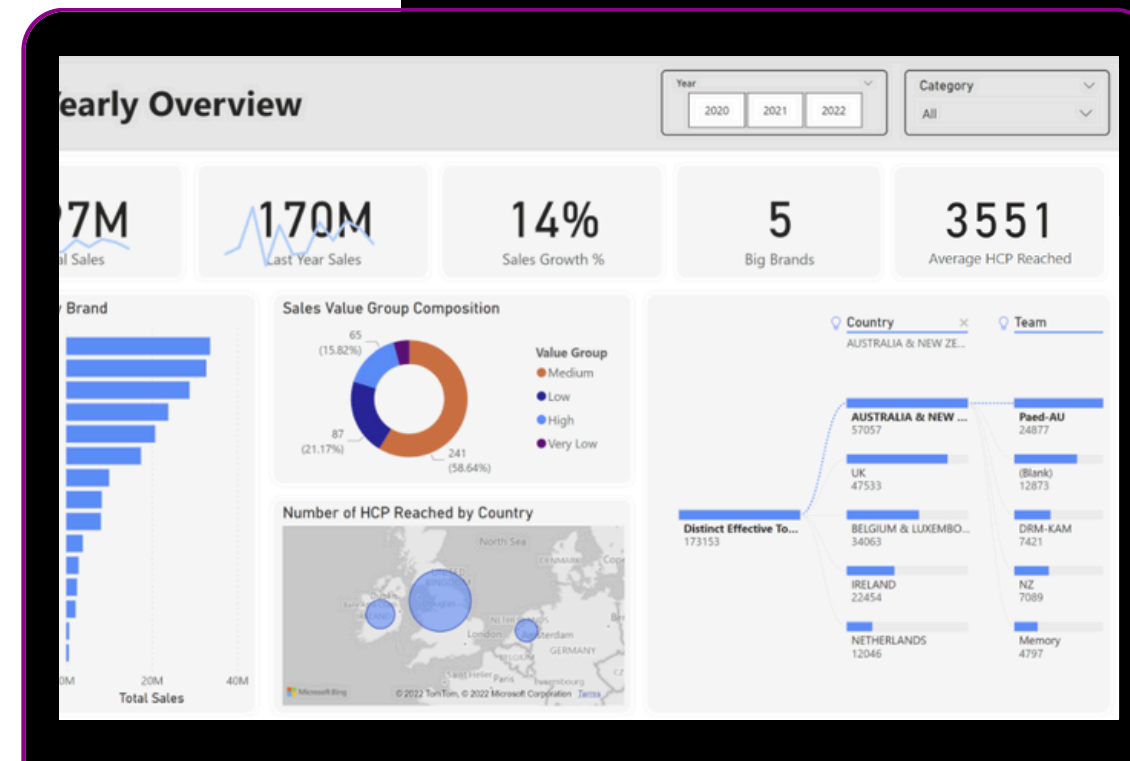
early Overview

Year
2020 2021 2022

Category
All

7M
al Sales

170M
Last Year Sales

14%
Sales Growth %

5
Big Brands

3551
Average HCP Reached

Brand

0M 20M 40M
Total Sales

Sales Value Group Composition

65
(15.82%)

87
(21.17%)

241
(58.64%)

Value Group
Medium
Low
High
Very Low

Number of HCP Reached by Country

North Sea
DENMARK
IRELAND
UNITED KINGDOM
London
NETHERLANDS
Amsterdam
GERMANY
Luxembourg
Microsoft Bing
© 2022 TomTom, © 2022 Microsoft Corporation Terms

Country
AUSTRALIA & NEW ZE...

Team

Distinct Effective To...
173153

AUSTRALIA & NEW ...
57057

UK
47533

BELGIUM & LUXEMBO...
34063

IRELAND
22454

NETHERLANDS
12046

Paed-AU
24877

(Blank)
12873

DRM-KAM
7421

NZ
7089

Memory
4797